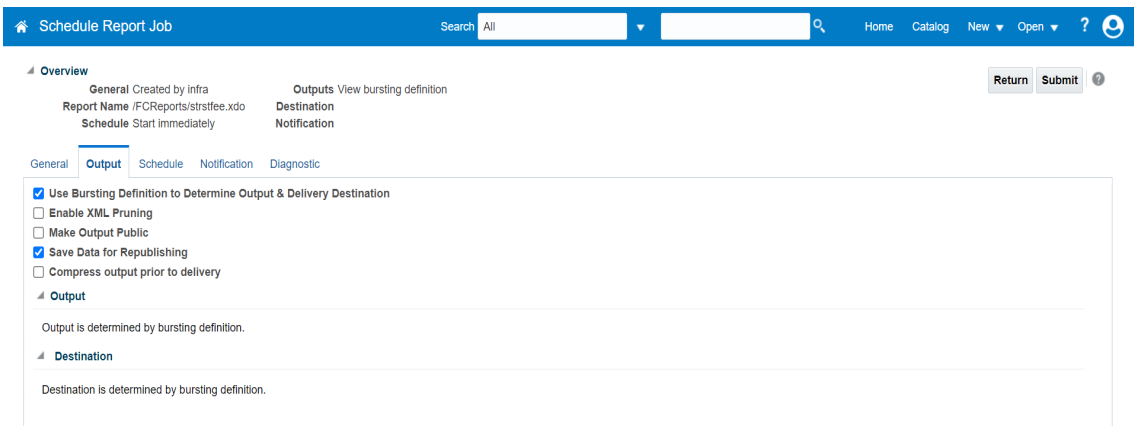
Schedule Report Job

Search All

Home Catalog New Open ?

Overview

General Created by infra
Report Name /FCReports/strstfee.xdo
Schedule Start immediately

Outputs View bursting definition
Destination
Notification

Return Submit

General Output Schedule Notification Diagnostic

Use Bursting Definition to Determine Output & Delivery Destination
Enable XML Pruning
Make Output Public
Save Data for Republishing
Compress output prior to delivery

Output

Output is determined by bursting definition.

Destination

Destination is determined by bursting definition.